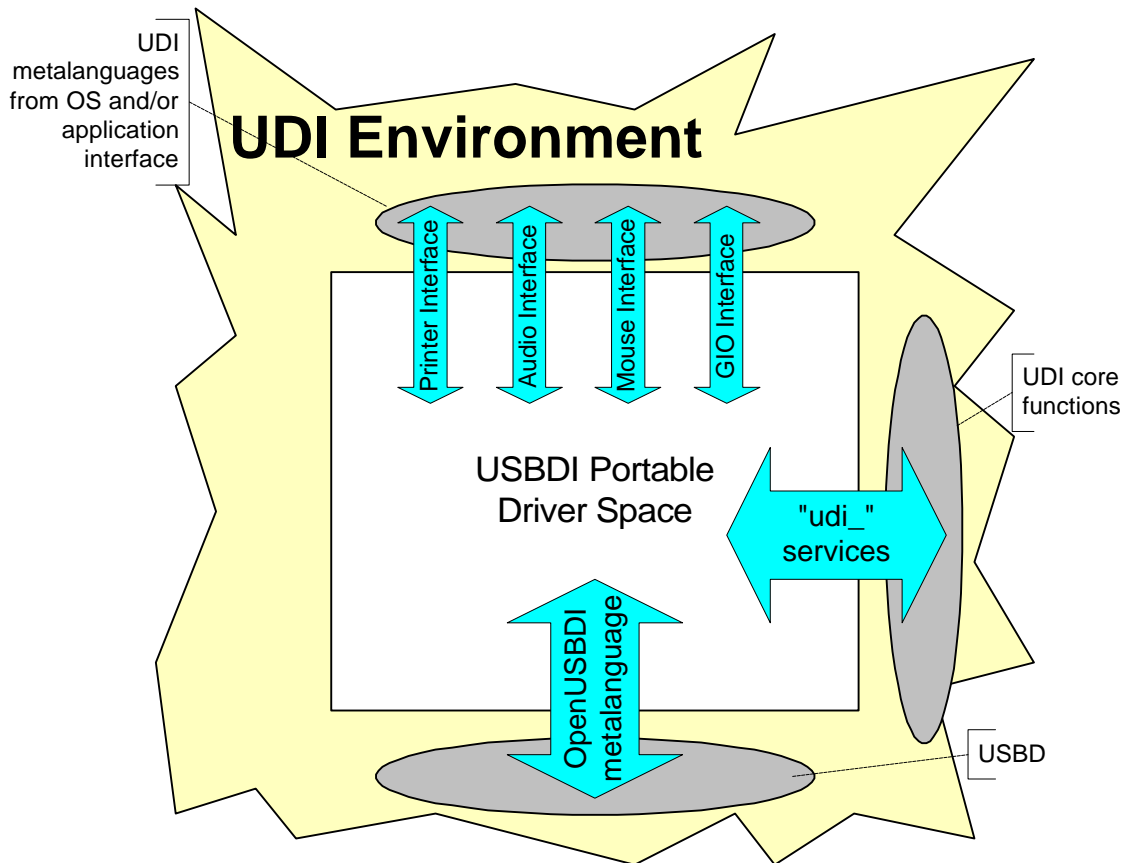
UDI metalanguages from OS and/or application interface

UDI Environment

Printer Interface

Audio Interface

Mouse Interface

GIO Interface

UDI core functions

USBDI Portable Driver Space

"udi_" services

OpenUSBDI metalanguage

USBD